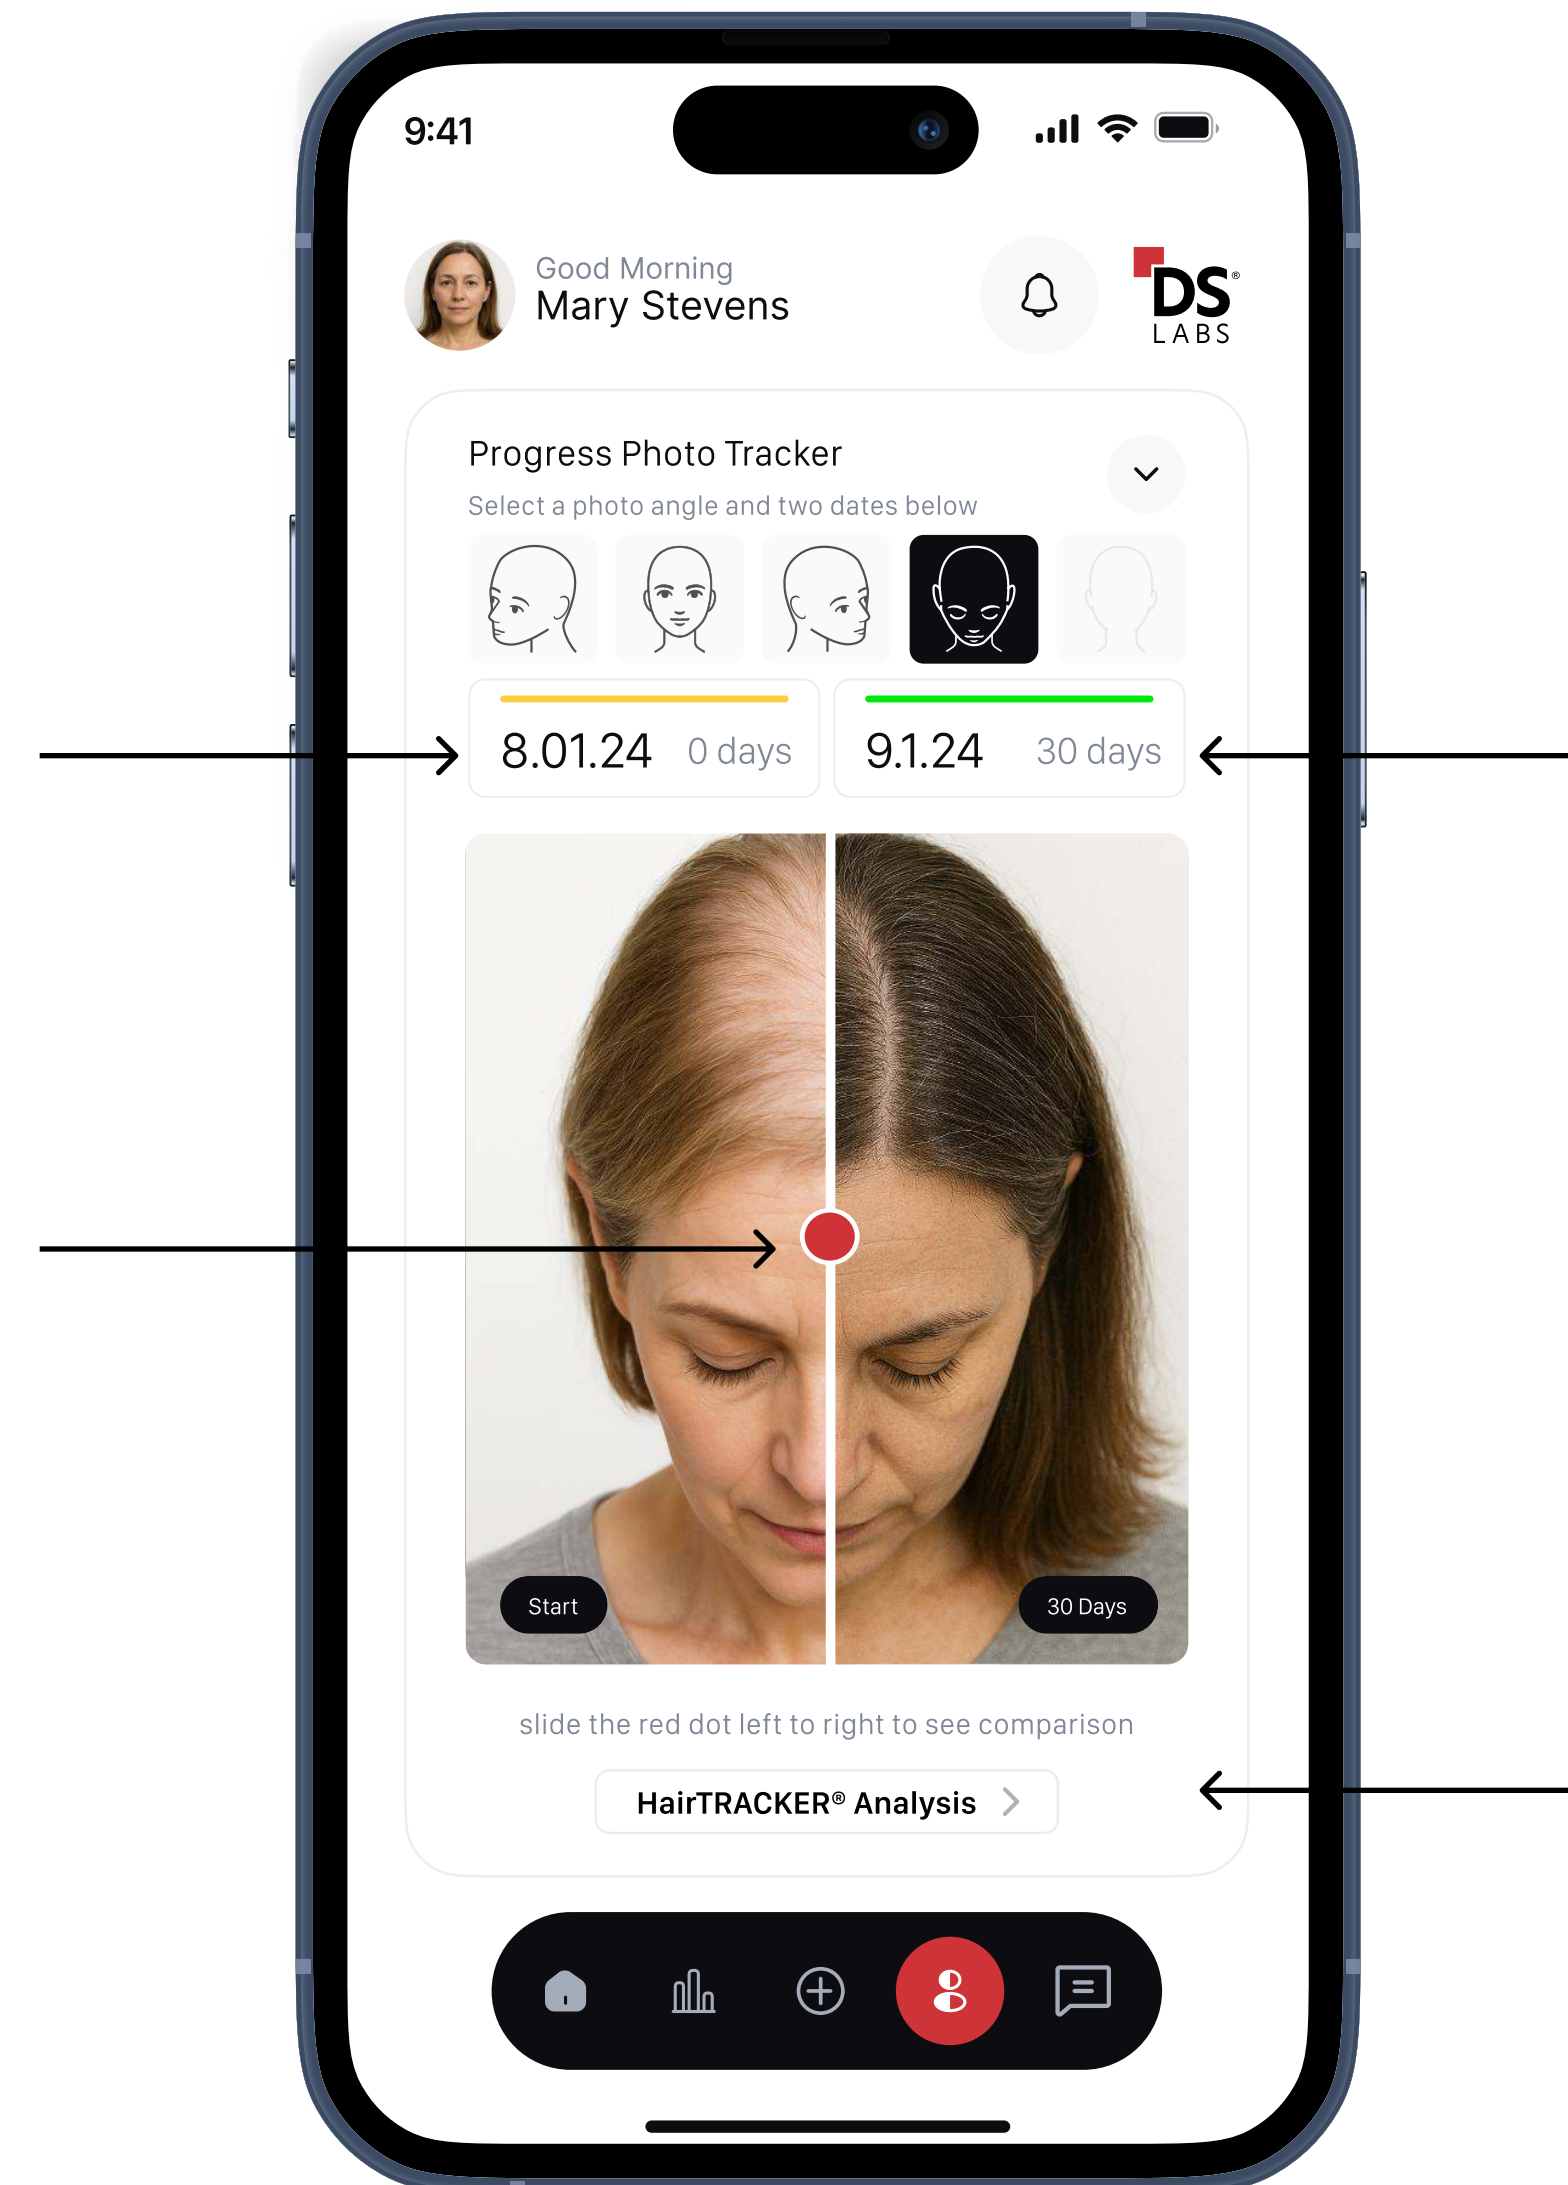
9:41

Good Morning
Mary Stevens

DS® LABS

Progress Photo Tracker
Select a photo angle and two dates below

8.01.24 0 days

9.1.24 30 days

Start

30 Days

slide the red dot left to right to see comparison

HairTRACKER® Analysis